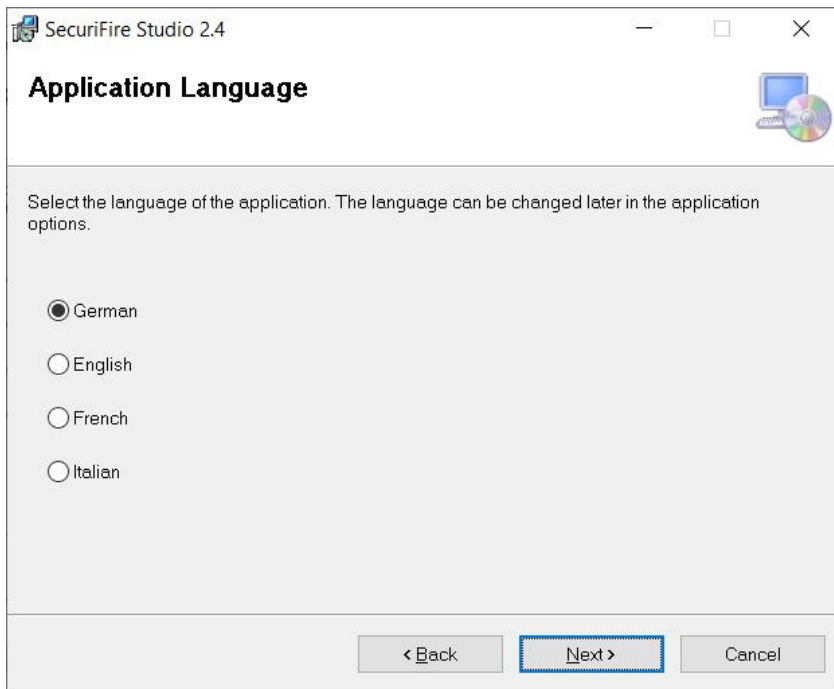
SecuriFire Studio 2.4

Application Language

Select the language of the application. The language can be changed later in the application options.

German

English

French

Italian

< Back

Next >

Cancel